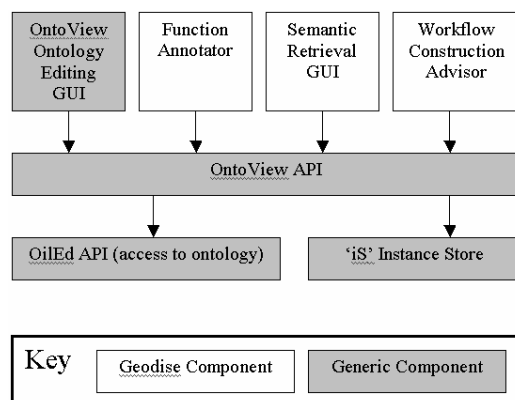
OntoView Ontology Editing GUI

Function Annotator

Semantic Retrieval GUI

Workflow Construction Advisor

OntoView API

OilEd API (access to ontology)

'iS' Instance Store

Key

Geodise Component

Generic Component